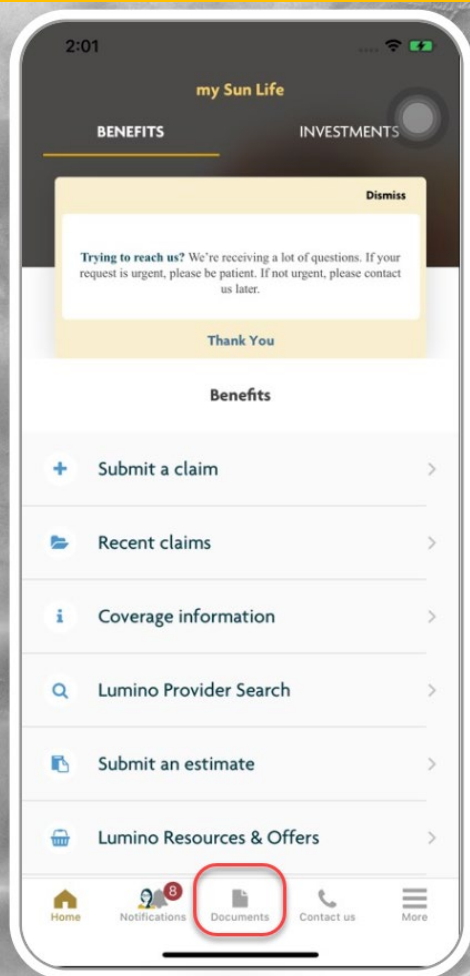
2:01

my Sun Life

BENEFITS

INVESTMENTS

Dismiss

Trying to reach us? We're receiving a lot of questions. If your request is urgent, please be patient. If not urgent, please contact us later.

Thank You

Benefits

Submit a claim

Recent claims

Coverage information

Lumino Provider Search

Submit an estimate

Lumino Resources & Offers

Home

8

Notifications

Documents

Contact us

More